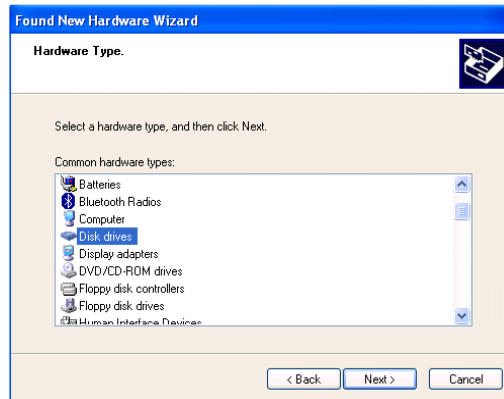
Found New Hardware Wizard

Hardware Type.

Select a hardware type, and then click Next.

Common hardware types:

Batteries
Bluetooth Radios
Computer
Disk drives
Display adapters
DVD/CD-ROM drives
Floppy disk controllers
Floppy disk drives
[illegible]

< Back
Next >
Cancel